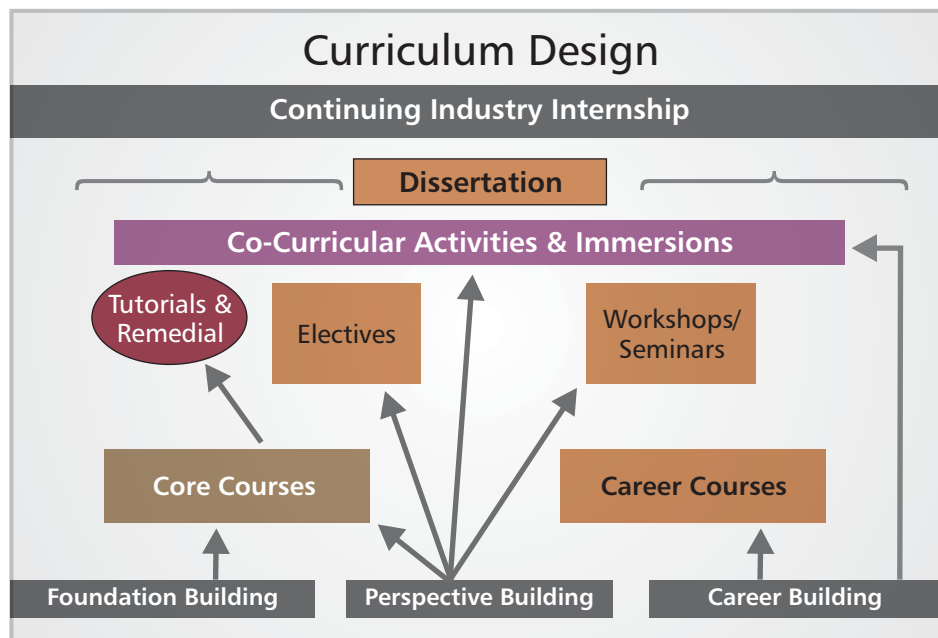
Curriculum Design

Continuing Industry Internship

Dissertation

Co-Curricular Activities & Immersions

Tutorials & Remedial

Electives

Workshops/ Seminars

Core Courses

Career Courses

Foundation Building

Perspective Building

Career Building